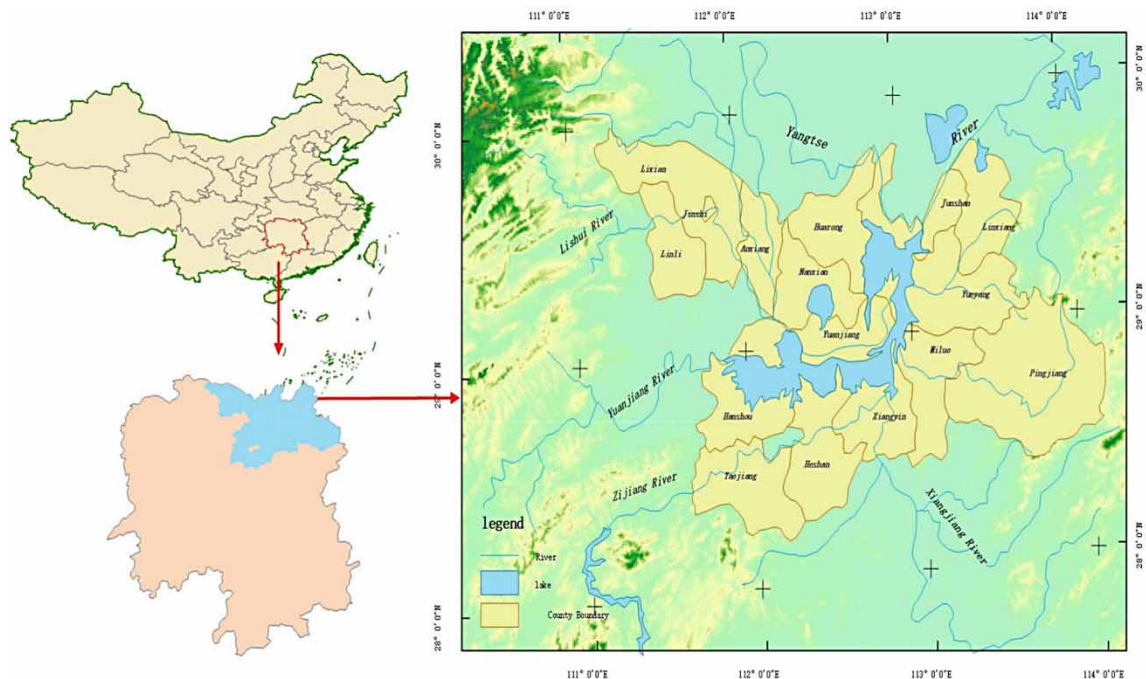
111° 0'0"E 112° 0'0"E 113° 0'0"E 114° 0'0"E

30° 0'0"N 30° 0'0"N

29° 0'0"N 29° 0'0"N

28° 0'0"N 28° 0'0"N

Yangtse River

Lishui River

Yuanjiang River

Zijiang River

Xiangjiang River

Lixian

Jinshi

Linli

Anxiang

Huarong

Nanxian

Yuanjiang

Junshan

Linxiang

Yueyang

Miluo

Pingjiang

Hanshou

Xiangyin

Taojiang

Heshan

legend

River

lake

County Boundary

111° 0'0"E 112° 0'0"E 113° 0'0"E 114° 0'0"E